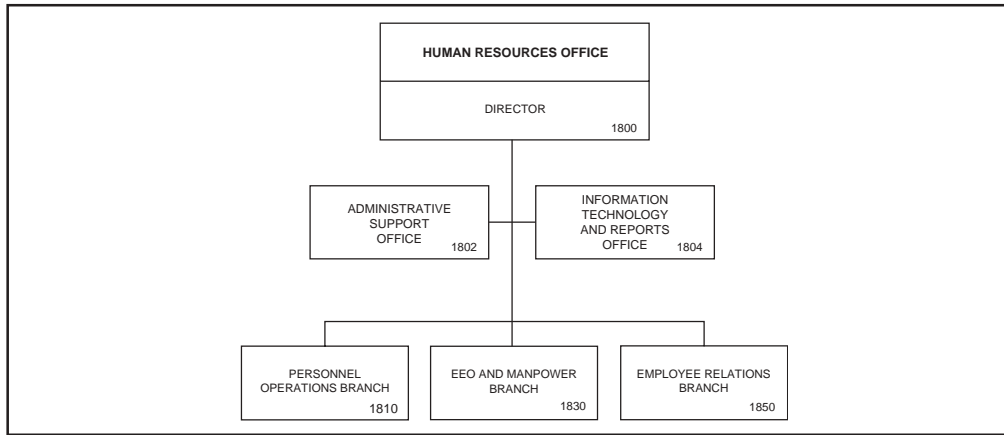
HUMAN RESOURCES OFFICE

DIRECTOR
1800

ADMINISTRATIVE SUPPORT OFFICE
1802

INFORMATION TECHNOLOGY AND REPORTS OFFICE
1804

PERSONNEL OPERATIONS BRANCH
1810

EEO AND MANPOWER BRANCH
1830

EMPLOYEE RELATIONS BRANCH
1850